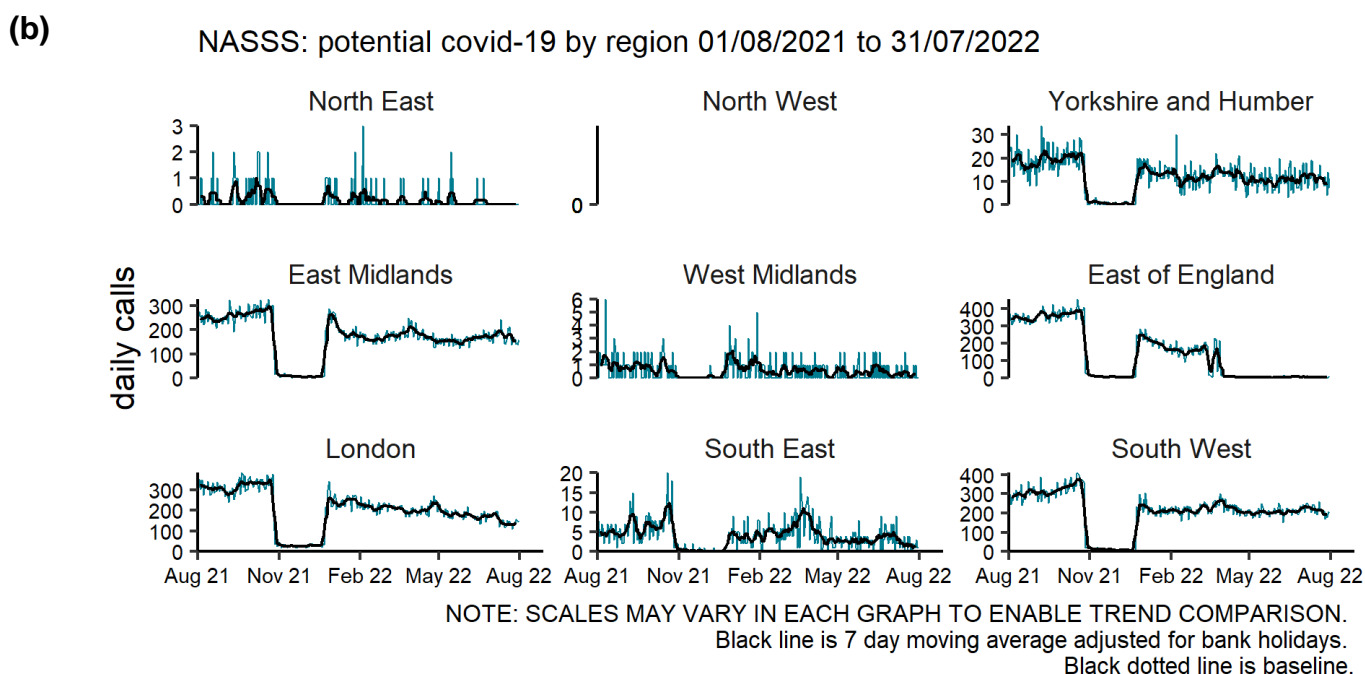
(b)

NASSS: potential covid-19 by region 01/08/2021 to 31/07/2022

daily calls

North East
3
2
1
0

North West
0

Yorkshire and Humber
30
20
10
0

East Midlands
300
200
100
0

West Midlands
6
5
4
3
2
1
0

East of England
400
300
200
100
0

London
300
200
100
0

South East
20
15
10
5
0

South West
400
300
200
100
0

Aug 21 Nov 21 Feb 22 May 22 Aug 22
Aug 21 Nov 21 Feb 22 May 22 Aug 22
Aug 21 Nov 21 Feb 22 May 22 Aug 22

NOTE: SCALES MAY VARY IN EACH GRAPH TO ENABLE TREND COMPARISON.
Black line is 7 day moving average adjusted for bank holidays.
Black dotted line is baseline.